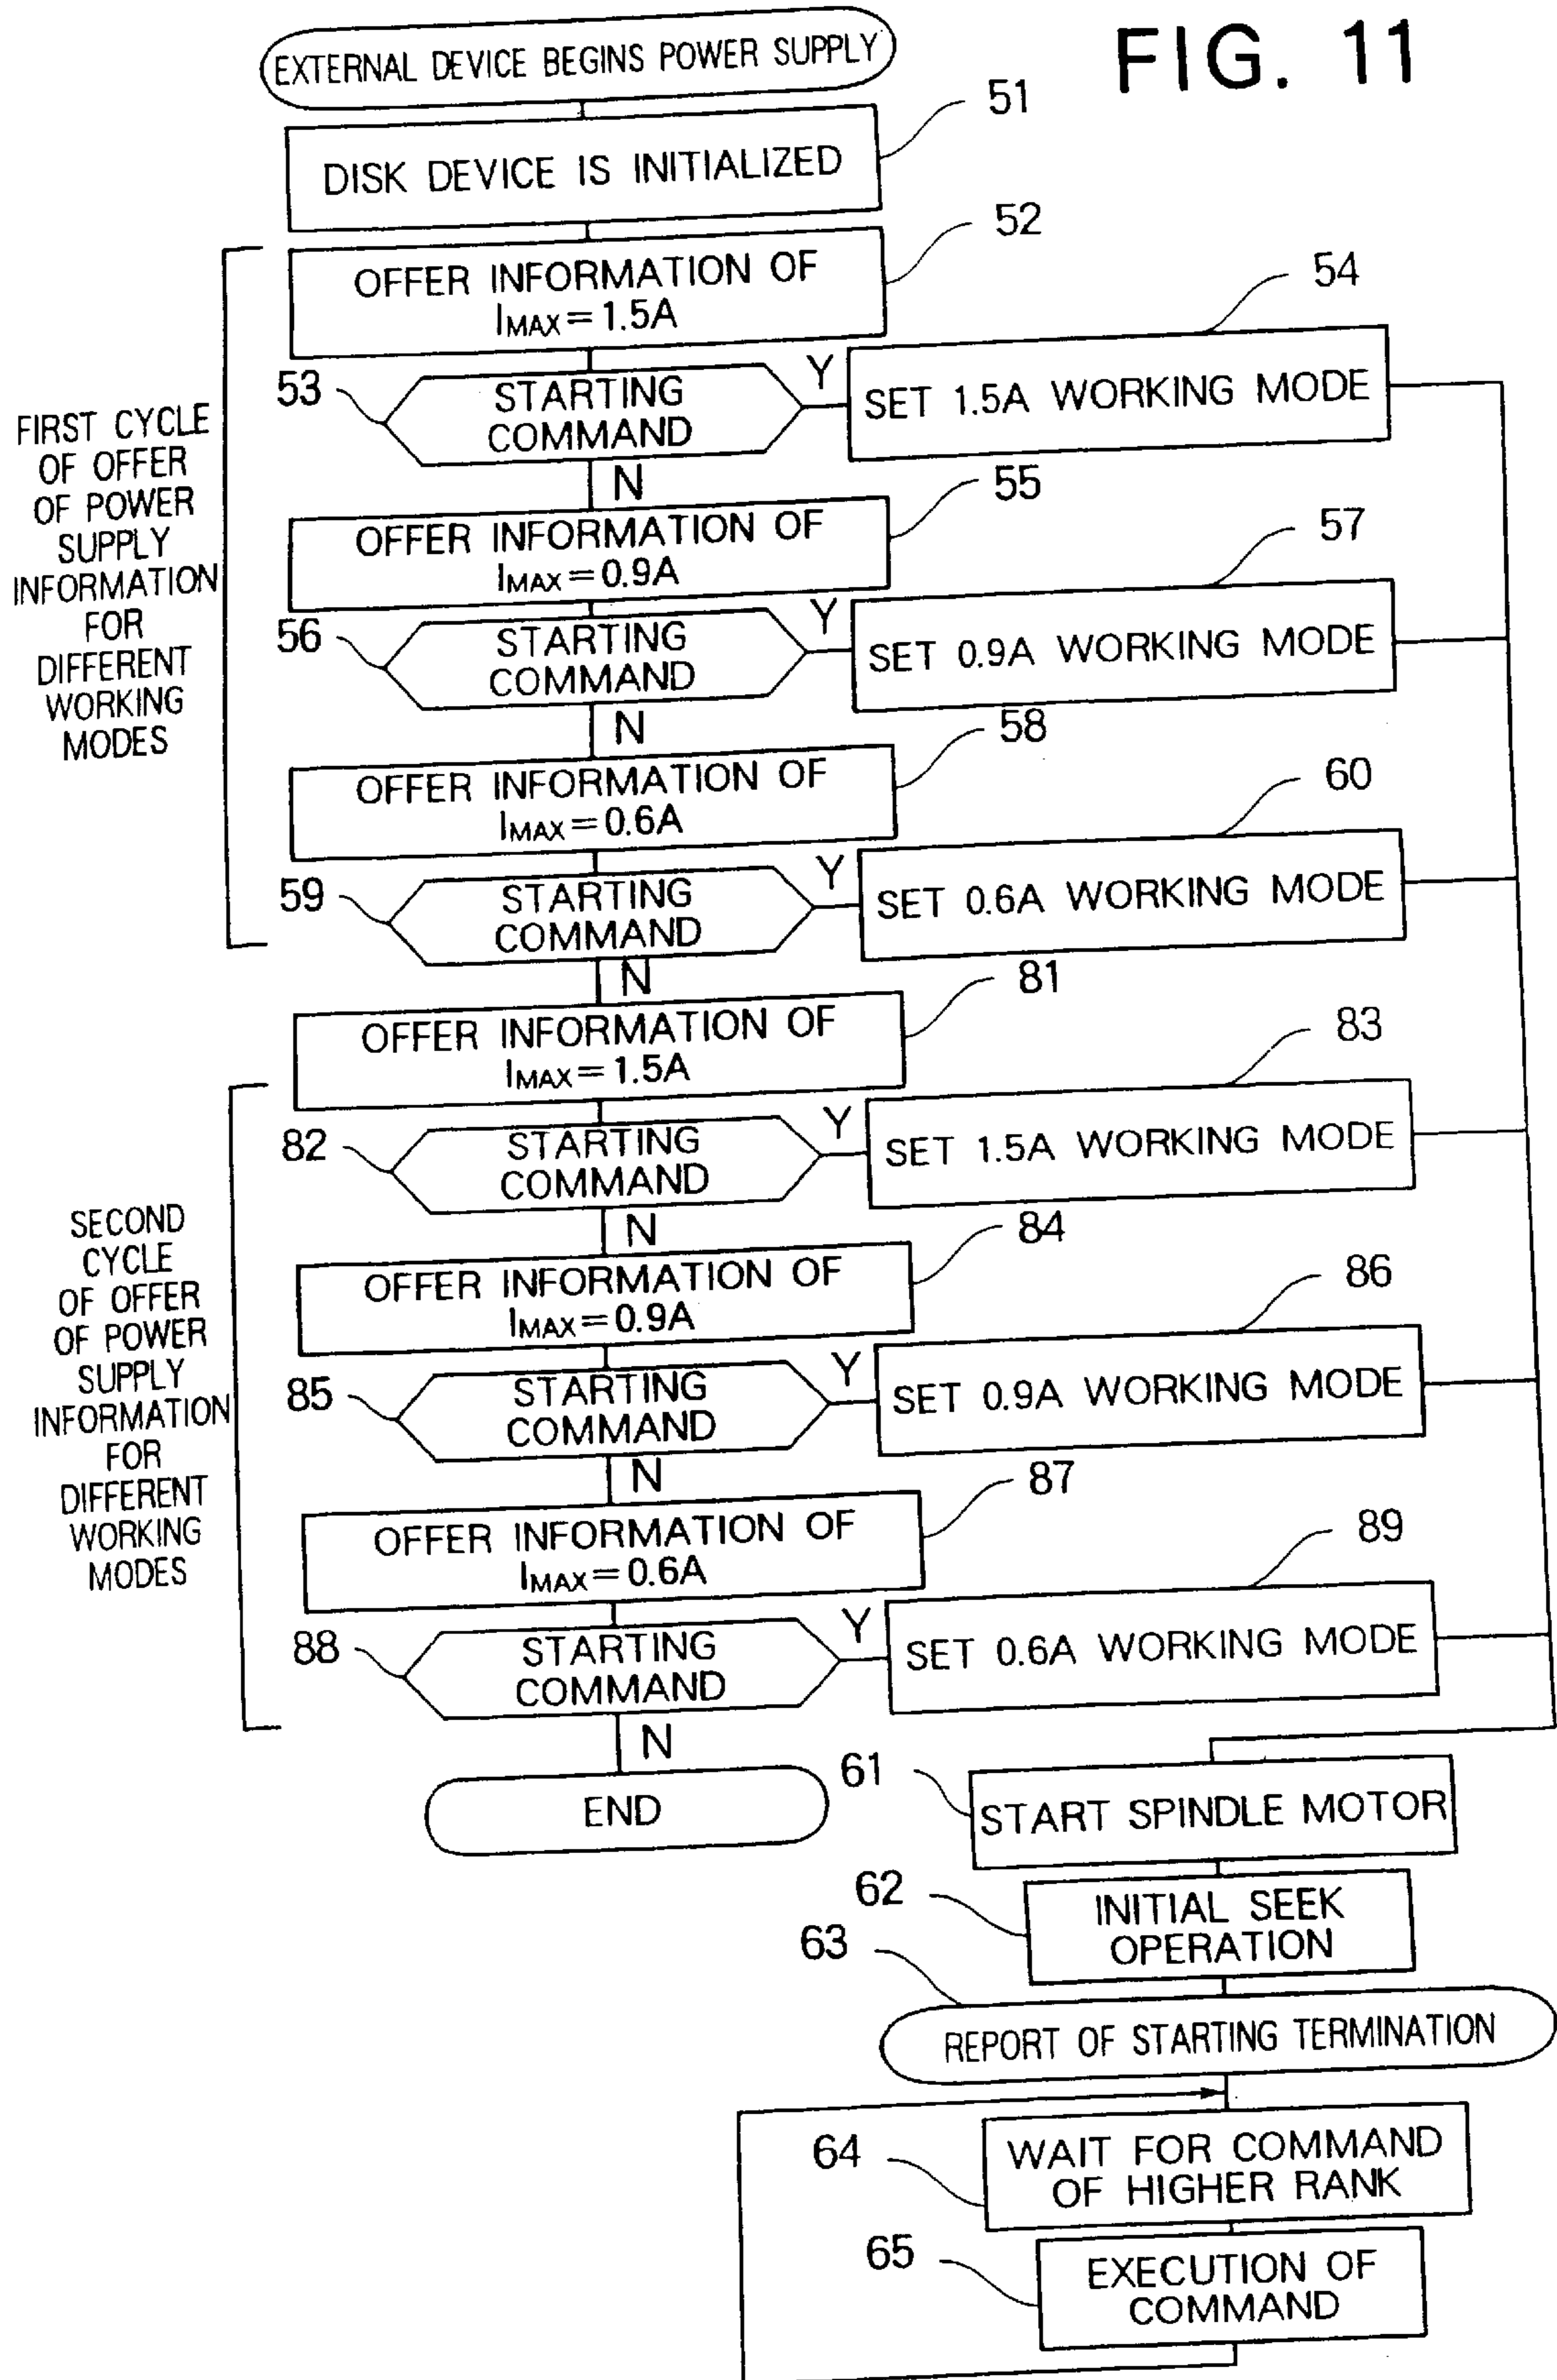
FIG. 11

EXTERNAL DEVICE BEGINS POWER SUPPLY

51
DISK DEVICE IS INITIALIZED

FIRST CYCLE OF OFFER OF POWER SUPPLY INFORMATION FOR DIFFERENT WORKING MODES

52
OFFER INFORMATION OF $I_{MAX}=1.5A$

53
STARTING COMMAND
Y
54
SET 1.5A WORKING MODE
N

55
OFFER INFORMATION OF $I_{MAX}=0.9A$

56
STARTING COMMAND
Y
57
SET 0.9A WORKING MODE
N

58
OFFER INFORMATION OF $I_{MAX}=0.6A$

59
STARTING COMMAND
Y
60
SET 0.6A WORKING MODE
N

81
OFFER INFORMATION OF $I_{MAX}=1.5A$

SECOND CYCLE OF OFFER OF POWER SUPPLY INFORMATION FOR DIFFERENT WORKING MODES

82
STARTING COMMAND
Y
83
SET 1.5A WORKING MODE
N

84
OFFER INFORMATION OF $I_{MAX}=0.9A$

85
STARTING COMMAND
Y
86
SET 0.9A WORKING MODE
N

87
OFFER INFORMATION OF $I_{MAX}=0.6A$

88
STARTING COMMAND
Y
89
SET 0.6A WORKING MODE
N

END

61
START SPINDLE MOTOR

62
INITIAL SEEK OPERATION

63
REPORT OF STARTING TERMINATION

64
WAIT FOR COMMAND OF HIGHER RANK

65
EXECUTION OF COMMAND